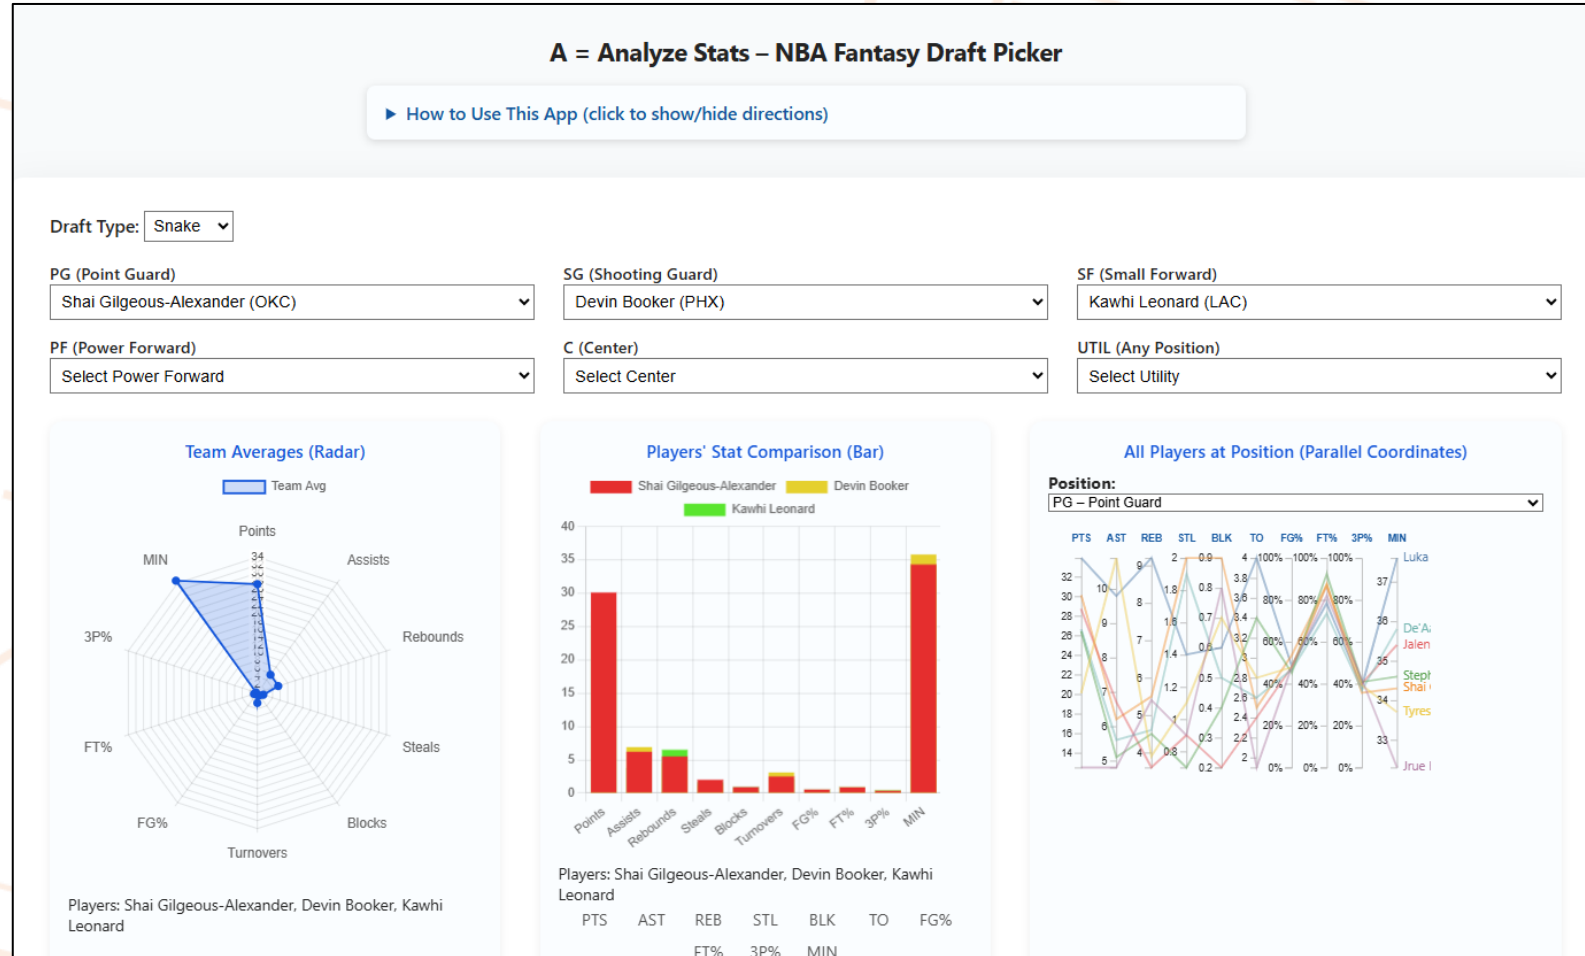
A = Analyze Stats – NBA Fantasy Draft Picker

▶ How to Use This App (click to show/hide directions)

Draft Type: Snake

PG (Point Guard)
Shai Gilgeous-Alexander (OKC)

SG (Shooting Guard)
Devin Booker (PHX)

SF (Small Forward)
Kawhi Leonard (LAC)

PF (Power Forward)
Select Power Forward

C (Center)
Select Center

UTIL (Any Position)
Select Utility

Team Averages (Radar)

Team Avg

Points
Assists
Rebounds
Steals
Blocks
Turnovers
FG%
FT%
3P%
MIN
34

Players: Shai Gilgeous-Alexander, Devin Booker, Kawhi Leonard

Players' Stat Comparison (Bar)

Shai Gilgeous-Alexander Devin Booker
Kawhi Leonard

40
35
30
25
20
15
10
5
0

Points Assists Rebounds Steals Blocks Turnovers FG% FT% 3P% MIN

Players: Shai Gilgeous-Alexander, Devin Booker, Kawhi Leonard

PTS AST REB STL BLK TO FG%
FT% 3P% MIN

All Players at Position (Parallel Coordinates)

Position:
PG – Point Guard

PTS AST REB STL BLK TO FG% FT% 3P% MIN

32 30 28 26 24 22 20 18 16 14
10 9 8 7 6 5
9 8 7 6 5 4
2 1.8 1.6 1.4 1.2 1 0.8
0.9 0.8 0.7 0.6 0.5 0.4 0.3 0.2
4 3.8 3.6 3.4 3.2 3 2.8 2.6 2.4 2.2 2
100% 80% 60% 40% 20% 0%
100% 80% 60% 40% 20% 0%
100% 80% 60% 40% 20% 0%
37 36 35 34 33

Luka
De'A
Jalen
Steph
Shai
Tyres
Jrue